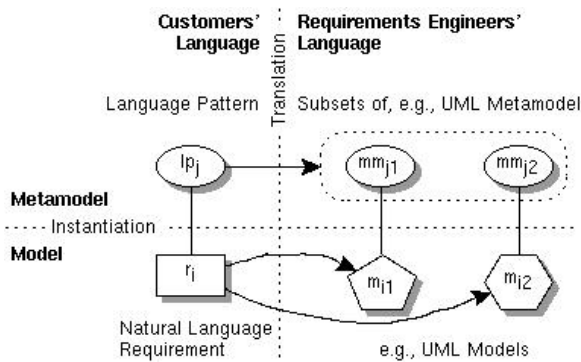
Customers' Language

Translation

Requirements Engineers' Language

Language Pattern

Subsets of, e.g., UML Metamodel

$lp_j$

$mm_{j1}$

$mm_{j2}$

Metamodel

Instantiation

Model

$r_i$

$m_{i1}$

$m_{i2}$

Natural Language Requirement

e.g., UML Models